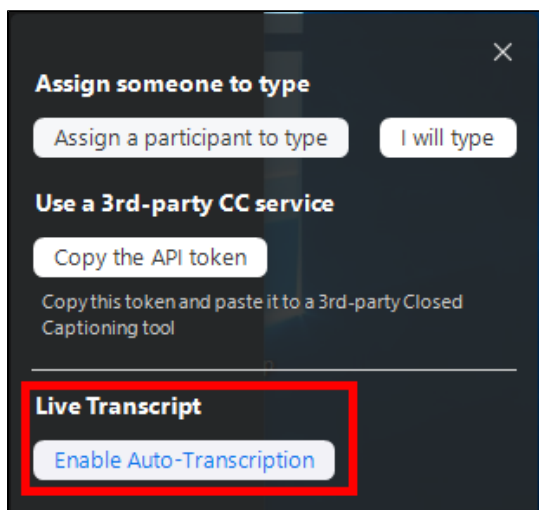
Assign someone to type

Assign a participant to type

I will type

Use a 3rd-party CC service

Copy the API token

Copy this token and paste it to a 3rd-party Closed Captioning tool

Live Transcript

Enable Auto-Transcription